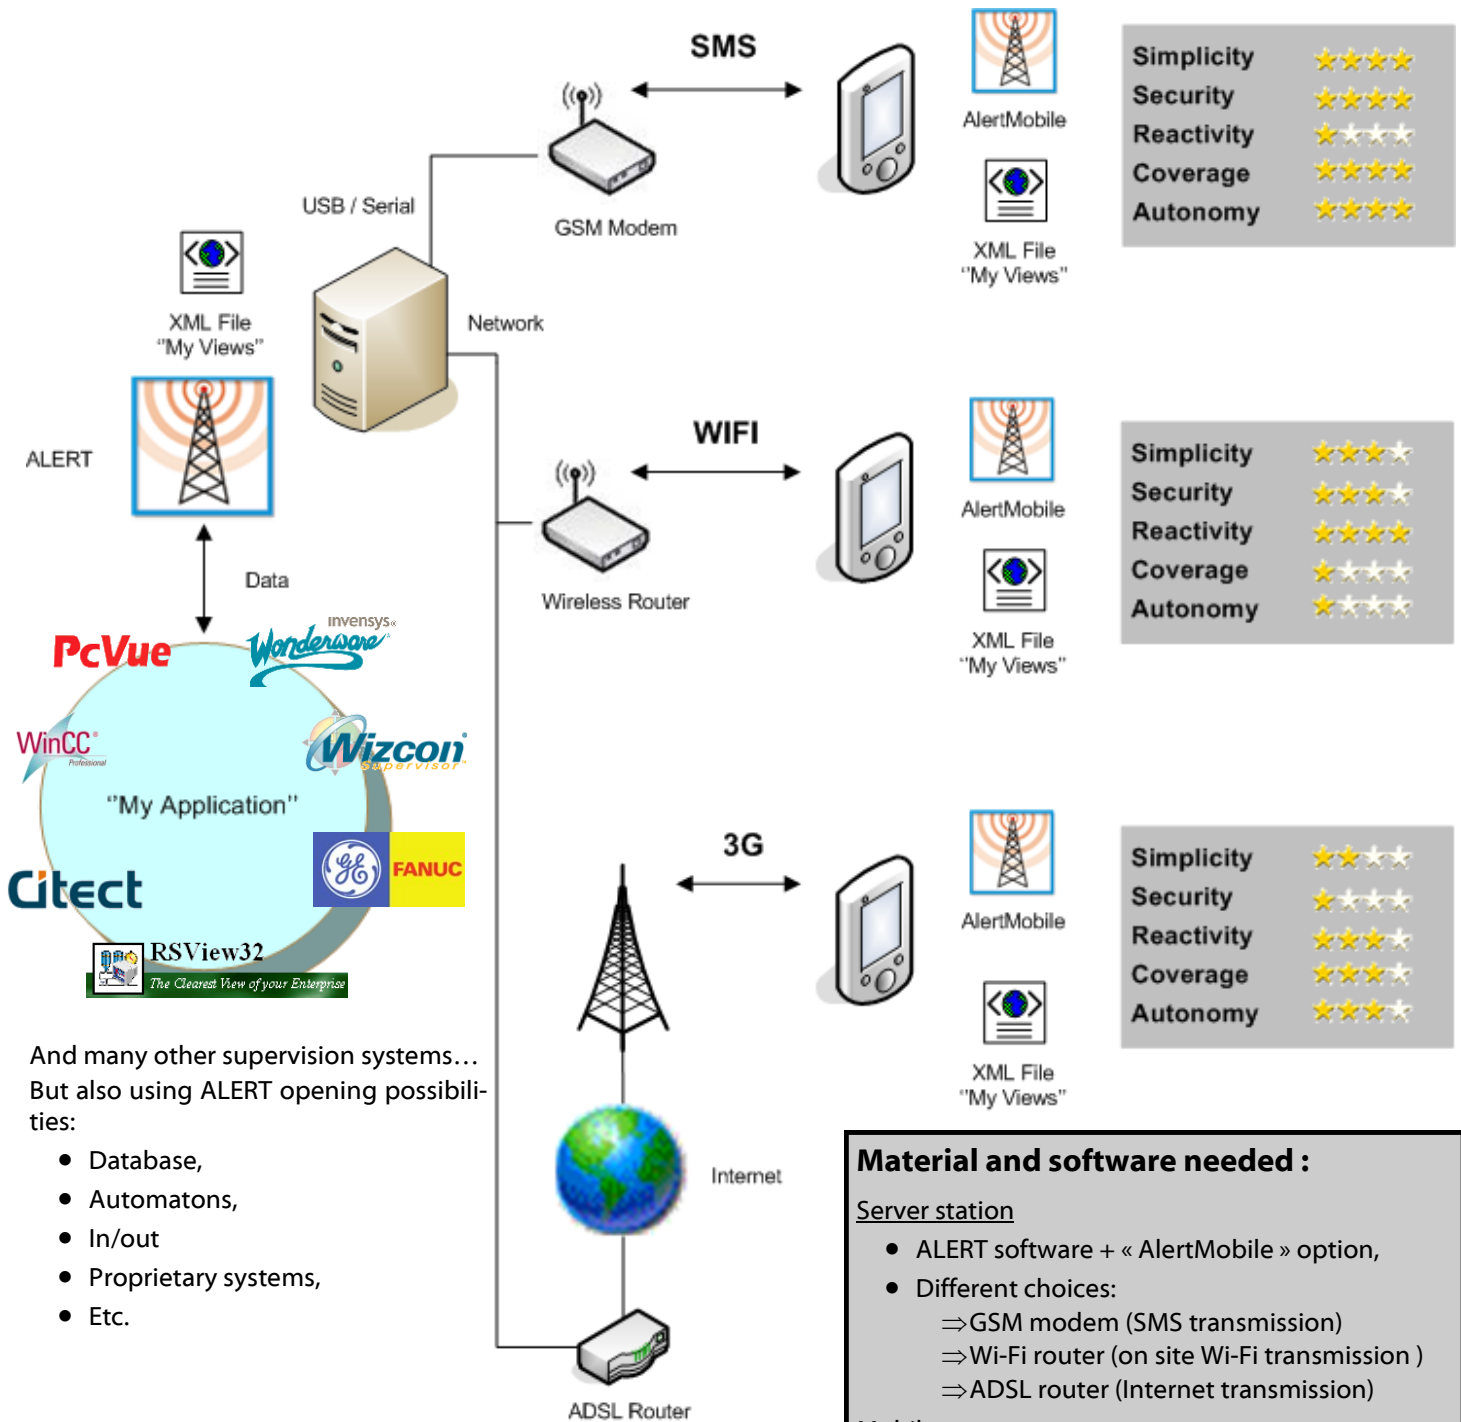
SMS

AlertMobile

XML File
"My Views"

| | |
|---|---|
| Simplicity | ★★★★ |
| Security | ★★★★ |
| Reactivity | ★★★★ |
| Coverage | ★★★★ |
| Autonomy | ★★★★ |

GSM Modem

USB / Serial

XML File
"My Views"

Network

ALERT

WIFI

AlertMobile

XML File
"My Views"

| | |
|---|---|
| Simplicity | ★★★★ |
| Security | ★★★★ |
| Reactivity | ★★★★ |
| Coverage | ★★★★ |
| Autonomy | ★★★★ |

Wireless Router

Data

PcVue

invensys

Wonderware

WinCC Professional

Wizcon Supervisor

"My Application"

GE

FANUC

Citect

RSView32
The Clearest View of your Enterprise

3G

AlertMobile

XML File
"My Views"

| | |
|---|---|
| Simplicity | ★★★★ |
| Security | ★★★★ |
| Reactivity | ★★★★ |
| Coverage | ★★★★ |
| Autonomy | ★★★★ |

And many other supervision systems…
But also using ALERT opening possibilities:
- Database,
- Automatons,
- In/out
- Proprietary systems,
- Etc.

Internet

ADSL Router

**Material and software needed :**

Server station
- ALERT software + « AlertMobile » option,
- Different choices:
  ⇒GSM modem (SMS transmission)
  ⇒Wi-Fi router (on site Wi-Fi transmission )
  ⇒ADSL router (Internet transmission)

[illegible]